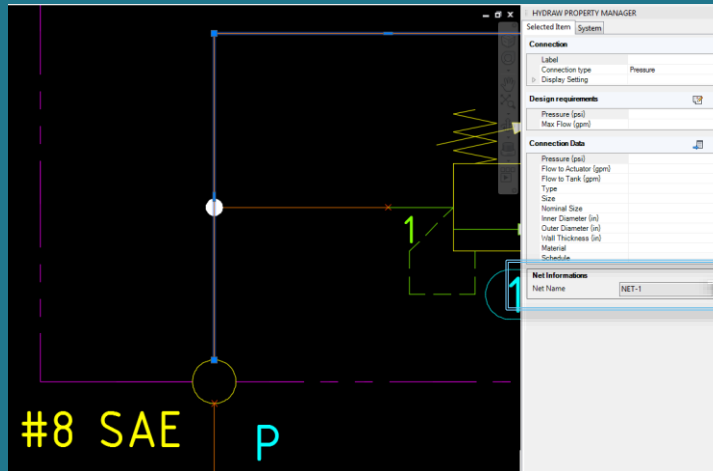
HYDRAW PROPERTY MANAGER

Selected Item | System

Connection

| | |
|---|---|
| Label | |
| Connection type | Pressure |
| Display Setting | |

Design requirements

| | |
|---|---|
| Pressure (psi) | |
| Max Flow (gpm) | |

Connection Data

| | |
|---|---|
| Pressure (psi) | |
| Flow to Actuator (gpm) | |
| Flow to Tank (gpm) | |
| Type | |
| Size | |
| Nominal Size | |
| Inner Diameter (in) | |
| Outer Diameter (in) | |
| Wall Thickness (in) | |
| Material | |
| Schedule | |

Net Informations

| | |
|---|---|
| Net Name | NET-1 |

1

1

#8 SAE

P